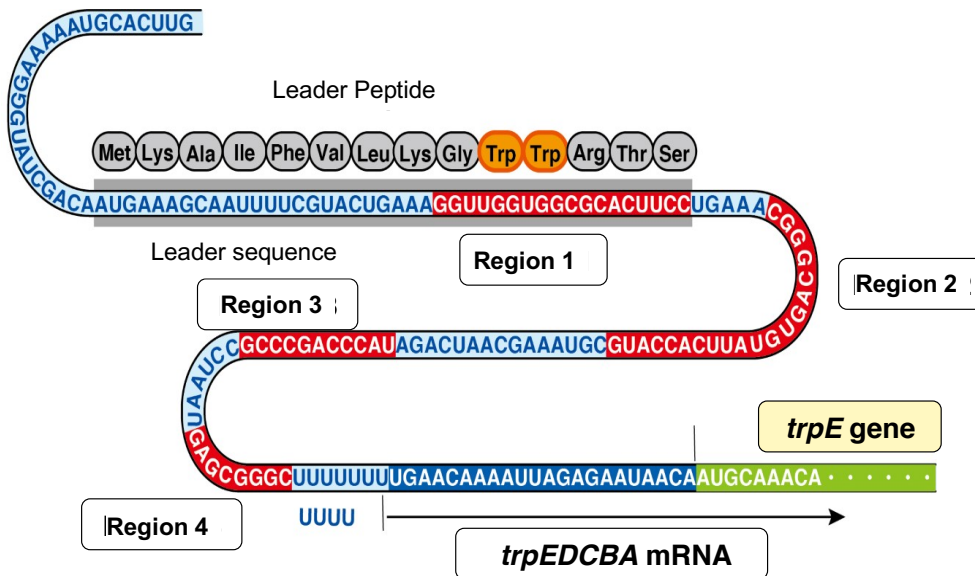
AAAAUGCACUUG
GGGAA
GUAUCGA
Leader Peptide
Met Lys Ala Ile Phe Val Leu Lys Gly Trp Trp Arg Thr Ser
CAAUGAAAGCAAUUUUCGUACUGAAAGGUUGGUGGCGCACUUCCUGAAA
Leader sequence
Region 1
CGGG
Region 2
GCAG
UGU
Region 3
GCCCGACCCAUAGACUAACGAAAUGCGUACCACUUA
CCUAAU
GAG
GGGC
CGG
UUUUUUUUGAACAAAAUUAGAGAAUAACAAUGCAAACA
trpE gene
Region 4
UUUU
trpEDCBA mRNA